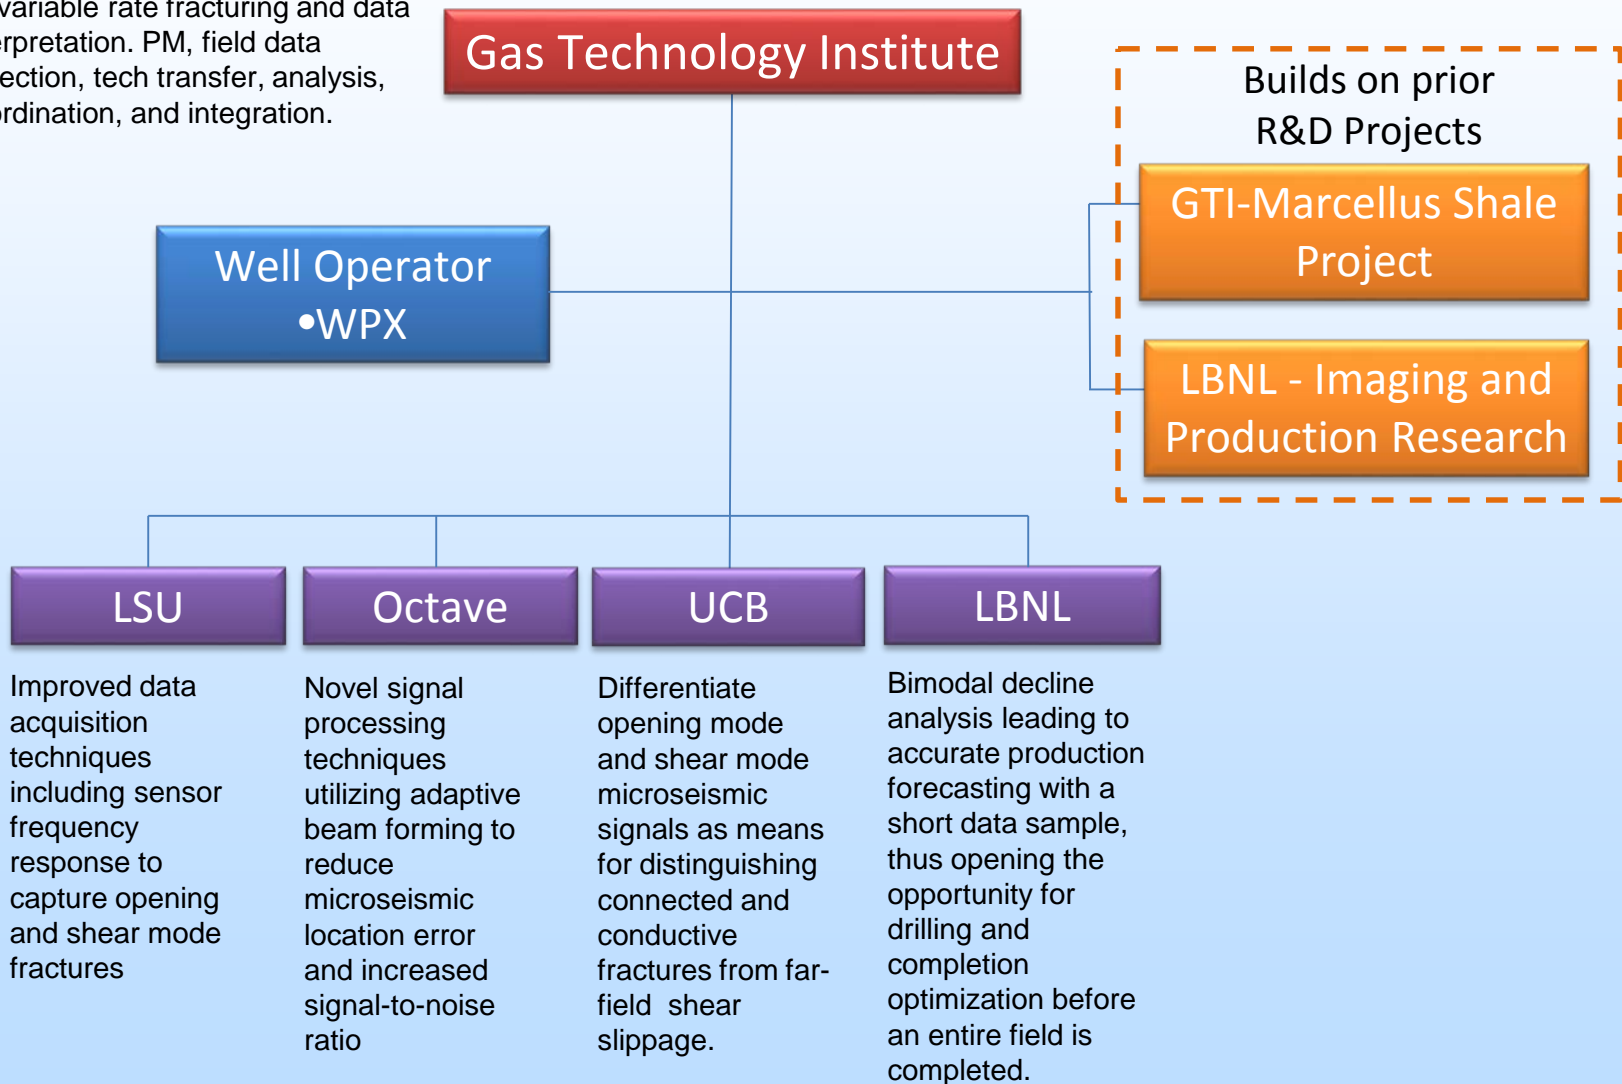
variable rate fracturing and data erpretation. PM, field data ection, tech transfer, analysis, rdination, and integration.

Gas Technology Institute

Builds on prior R&D Projects

GTI-Marcellus Shale Project

LBNL - Imaging and Production Research

Well Operator
•WPX

LSU

Octave

UCB

LBNL

Improved data acquisition techniques including sensor frequency response to capture opening and shear mode fractures

Novel signal processing techniques utilizing adaptive beam forming to reduce microseismic location error and increased signal-to-noise ratio

Differentiate opening mode and shear mode microseismic signals as means for distinguishing connected and conductive fractures from far-field shear slippage.

Bimodal decline analysis leading to accurate production forecasting with a short data sample, thus opening the opportunity for drilling and completion optimization before an entire field is completed.